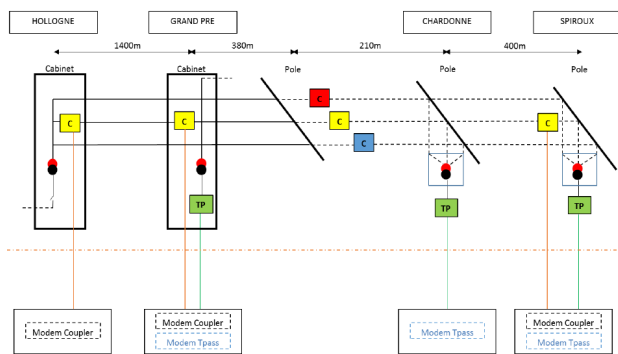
HOLLOGNE

GRAND PRE

CHARDONNE

SPIROUX

1400m

380m

210m

400m

Cabinet

Cabinet

Pole

Pole

Pole

C

C

C

C

C

C

TP

TP

TP

Modem Coupler

Modem Coupler

Modem Tpass

Modem Tpass

Modem Coupler

Modem Tpass